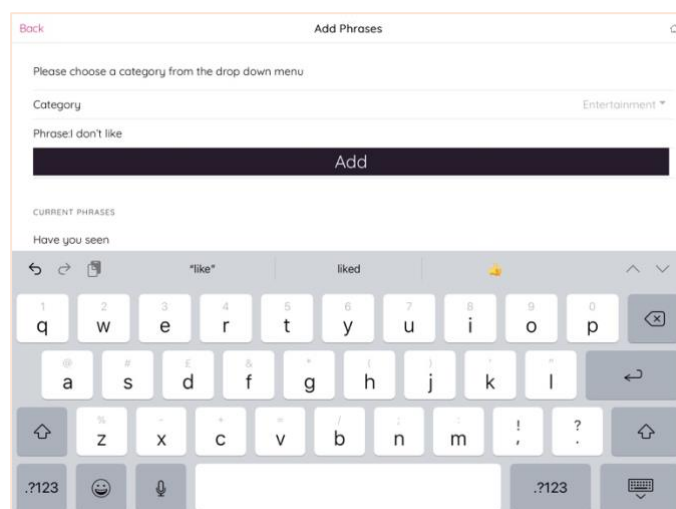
Back

Add Phrases

Please choose a category from the drop down menu

Category

Entertainment

Phrase:I don't like

Add

CURRENT PHRASES

Have you seen

"like"

liked

1
q

2
w

3
e

4
r

5
t

6
y

7
u

8
i

9
o

0
p

@
a

#
s

£
d

&
f

*
g

(
h

)
j

'
k

"
l

%
z

-
x

+
c

=
v

/
b

;
n

:
m

!
,

?
.

.?123

.?123